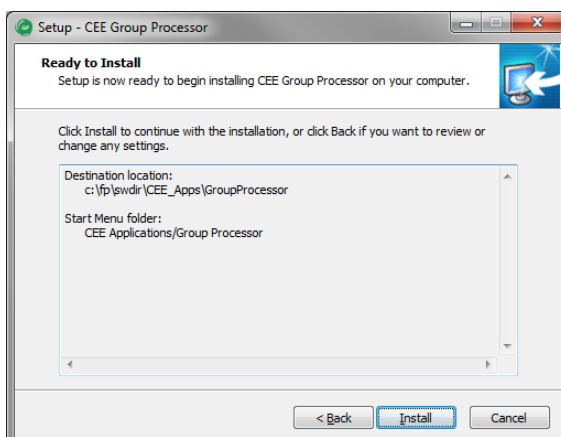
Setup - CEE Group Processor

Ready to Install
Setup is now ready to begin installing CEE Group Processor on your computer.

Click Install to continue with the installation, or click Back if you want to review or change any settings.

Destination location:
c:\fp\swdir\CEE_Apps\GroupProcessor

Start Menu folder:
CEE Applications/Group Processor

< Back
Install
Cancel